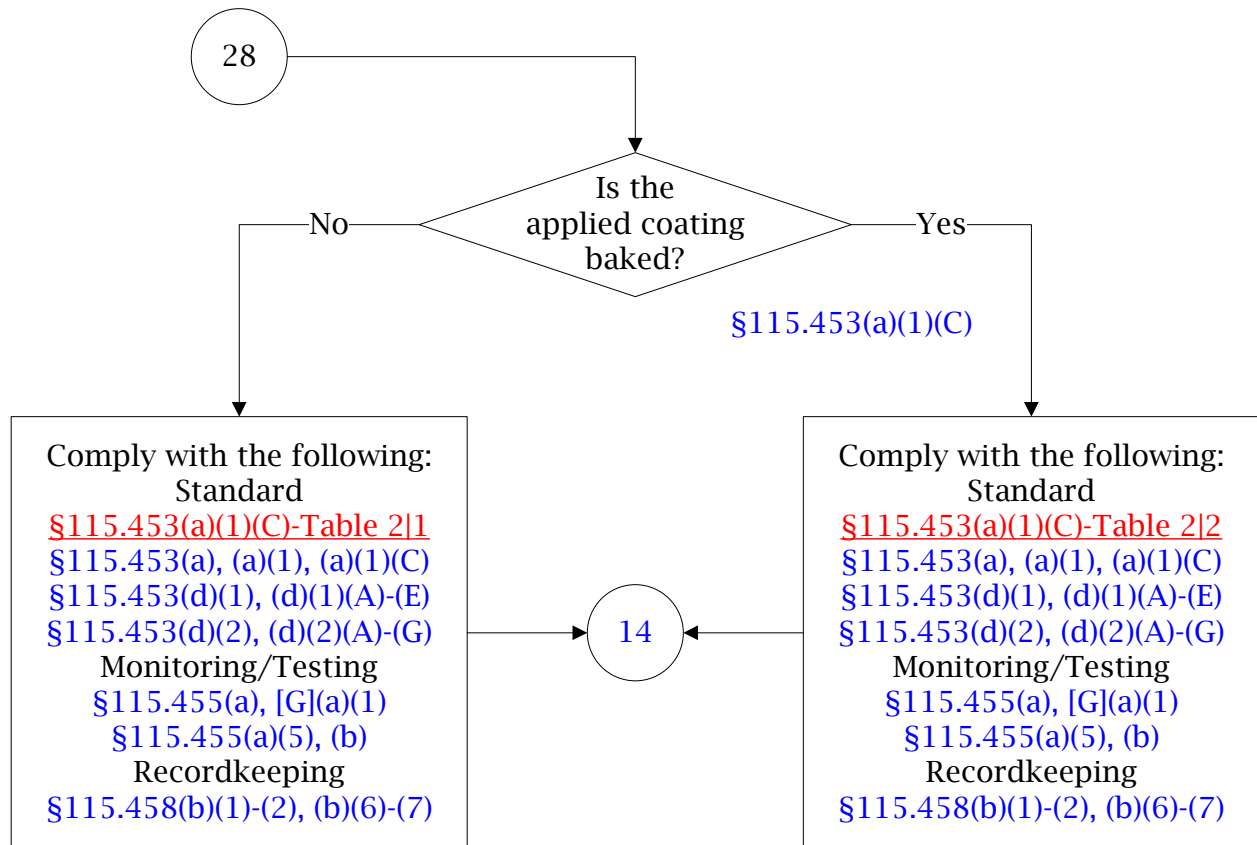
28

Is the applied coating baked?

No

Yes

§115.453(a)(1)(C)

Comply with the following:
Standard
§115.453(a)(1)(C)-Table 2|1
§115.453(a), (a)(1), (a)(1)(C)
§115.453(d)(1), (d)(1)(A)-(E)
§115.453(d)(2), (d)(2)(A)-(G)
Monitoring/Testing
§115.455(a), [G](a)(1)
§115.455(a)(5), (b)
Recordkeeping
§115.458(b)(1)-(2), (b)(6)-(7)

14

Comply with the following:
Standard
§115.453(a)(1)(C)-Table 2|2
§115.453(a), (a)(1), (a)(1)(C)
§115.453(d)(1), (d)(1)(A)-(E)
§115.453(d)(2), (d)(2)(A)-(G)
Monitoring/Testing
§115.455(a), [G](a)(1)
§115.455(a)(5), (b)
Recordkeeping
§115.458(b)(1)-(2), (b)(6)-(7)